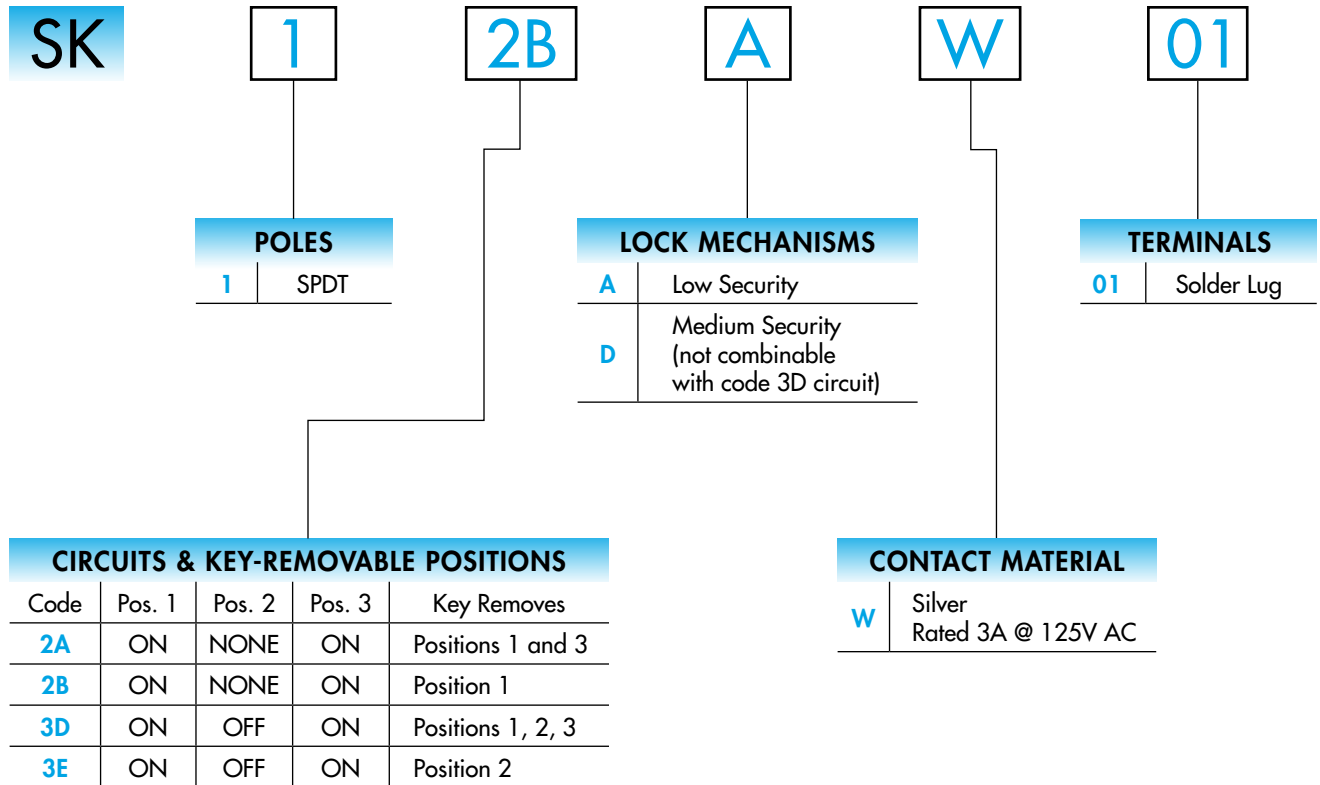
SK 1 2B A W 01

POLES

| 1 | SPDT |
|---|---|

LOCK MECHANISMS

| A | Low Security |
|---|---|
| D | Medium Security (not combinable with code 3D circuit) |

TERMINALS

| 01 | Solder Lug |
|---|---|

CIRCUITS & KEY-REMOVABLE POSITIONS

| Code | Pos. 1 | Pos. 2 | Pos. 3 | Key Removes |
|---|---|---|---|---|
| 2A | ON | NONE | ON | Positions 1 and 3 |
| 2B | ON | NONE | ON | Position 1 |
| 3D | ON | OFF | ON | Positions 1, 2, 3 |
| 3E | ON | OFF | ON | Position 2 |

CONTACT MATERIAL

| W | Silver Rated 3A @ 125V AC |
|---|---|